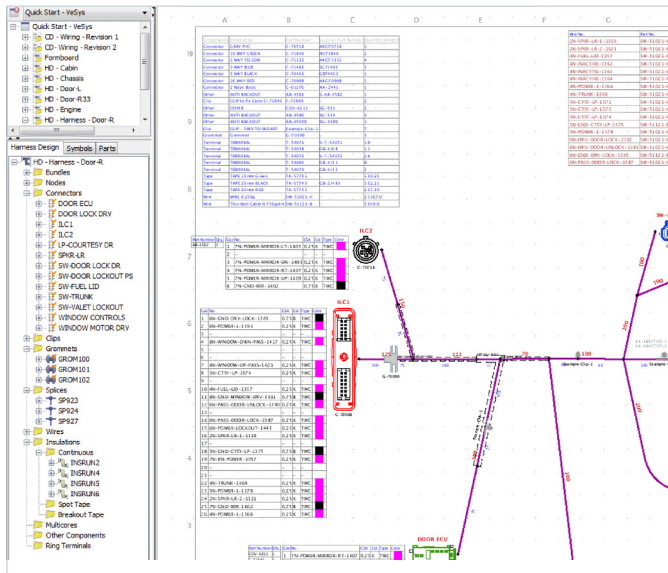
Quick Start - VeSys

Quick Start - VeSys
CD - Wiring - Revision 1
CD - Wiring - Revision 2
Formboard
HD - Cabin
HD - Chassis
HD - Door-L
HD - Door-R33
HD - Engine
HD - Harness - Door-R

Harness Design | Symbols | Parts

HD - Harness - Door-R
Bundles
Nodes
Connectors
DOOR ECU
DOOR LOCK DRV
ILC1
ILC2
LP-COURTESY DR
SPKR-LR
SW-DOOR LOCK DR
SW-DOOR LOCKOUT PS
SW-FUEL LID
SW-TRUNK
SW-VALET LOCKOUT
WINDOW CONTROLS
WINDOW MOTOR DRV
Clips
Grommets
GROM100
GROM101
GROM102
Splices
SP923
SP924
SP927
Wires
Insulations
Continuous
INSRUN2
INSRUN4
INSRUN5
INSRUN6
Spot Tape
Breakout Tape
Multicores
Other Components
Ring Terminals

A B C D E F G
10 9 8 7 6 5 4 3

ILC2
ILC1
DOOR ECU

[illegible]